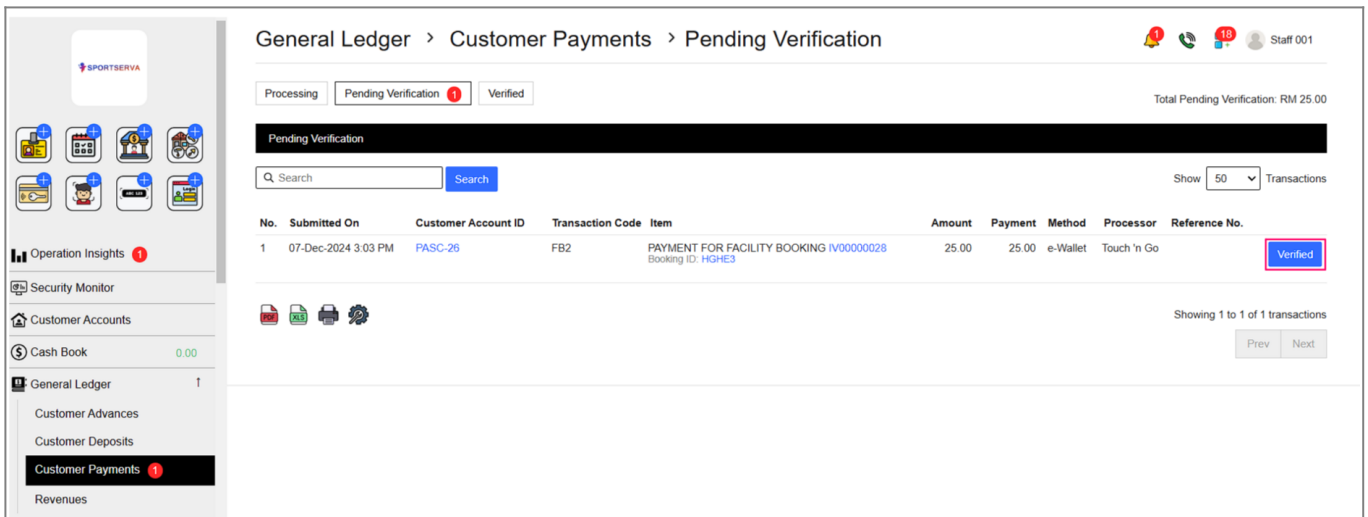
SPORTSERVA

Operation Insights 1
Security Monitor
Customer Accounts
Cash Book 0.00
General Ledger
Customer Advances
Customer Deposits
Customer Payments 1
Revenues

General Ledger > Customer Payments > Pending Verification

1 18 Staff 001

Processing | Pending Verification 1 | Verified

Total Pending Verification: RM 25.00

Pending Verification

Search | Search

Show 50 Transactions

| No. | Submitted On | Customer Account ID | Transaction Code | Item | Amount | Payment | Method | Processor | Reference No. | |
|---|---|---|---|---|---|---|---|---|---|---|
| 1 | 07-Dec-2024 3:03 PM | PASC-26 | FB2 | PAYMENT FOR FACILITY BOOKING IV00000028 Booking ID: HGHE3 | 25.00 | 25.00 | e-Wallet | Touch 'n Go | | Verified |

PDF XLS

Showing 1 to 1 of 1 transactions

Prev Next